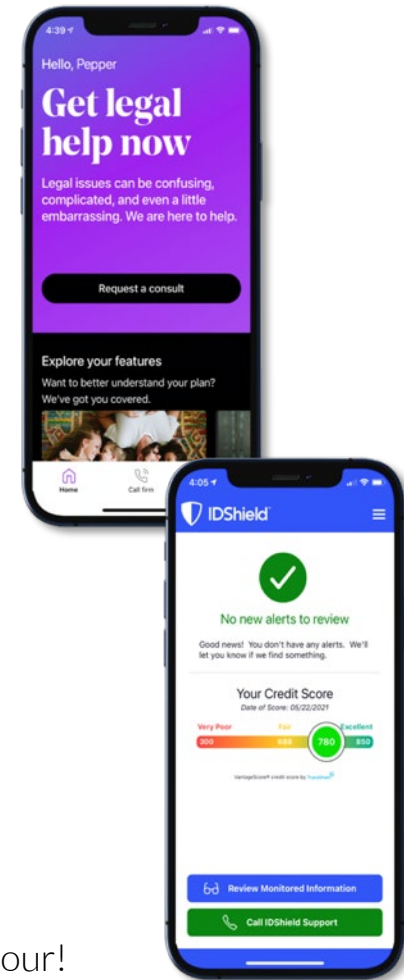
4:39

Hello, Pepper

Get legal help now

Legal issues can be confusing, complicated, and even a little embarrassing. We are here to help.

Request a consult

Explore your features

Want to better understand your plan? We've got you covered.

Home

Call firm

4:05

IDShield

No new alerts to review

Good news! You don't have any alerts. We'll let you know if we find something.

Your Credit Score

Date of Score: 05/22/2021

Very Poor

Fair

Excellent

300

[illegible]

780

850

VantageScore® credit score by TransUnion

Review Monitored Information

Call IDShield Support

our!